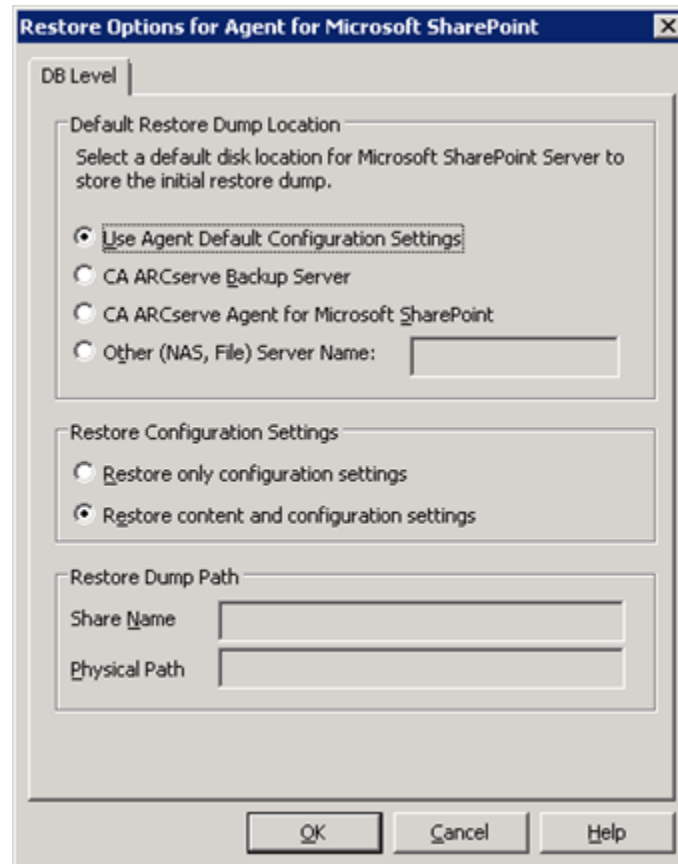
Restore Options for Agent for Microsoft SharePoint

DB Level

Default Restore Dump Location

Select a default disk location for Microsoft SharePoint Server to store the initial restore dump.

Use Agent Default Configuration Settings

CA ARCserve Backup Server

CA ARCserve Agent for Microsoft SharePoint

Other (NAS, File) Server Name:

Restore Configuration Settings

Restore only configuration settings

Restore content and configuration settings

Restore Dump Path

Share Name

Physical Path

OK

Cancel

Help